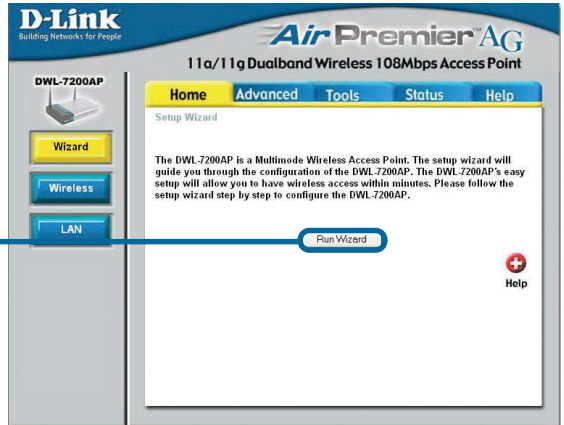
D-Link
Building Networks for People

AirPremier AG
11a/11g Dualband Wireless 108Mbps Access Point

DWL-7200AP

Home
Advanced
Tools
Status
Help

Wizard
Wireless
LAN

Setup Wizard

The DWL-7200AP is a Multimode Wireless Access Point. The setup wizard will guide you through the configuration of the DWL-7200AP. The DWL-7200AP's easy setup will allow you to have wireless access within minutes. Please follow the setup wizard step by step to configure the DWL-7200AP.

Run Wizard

Help